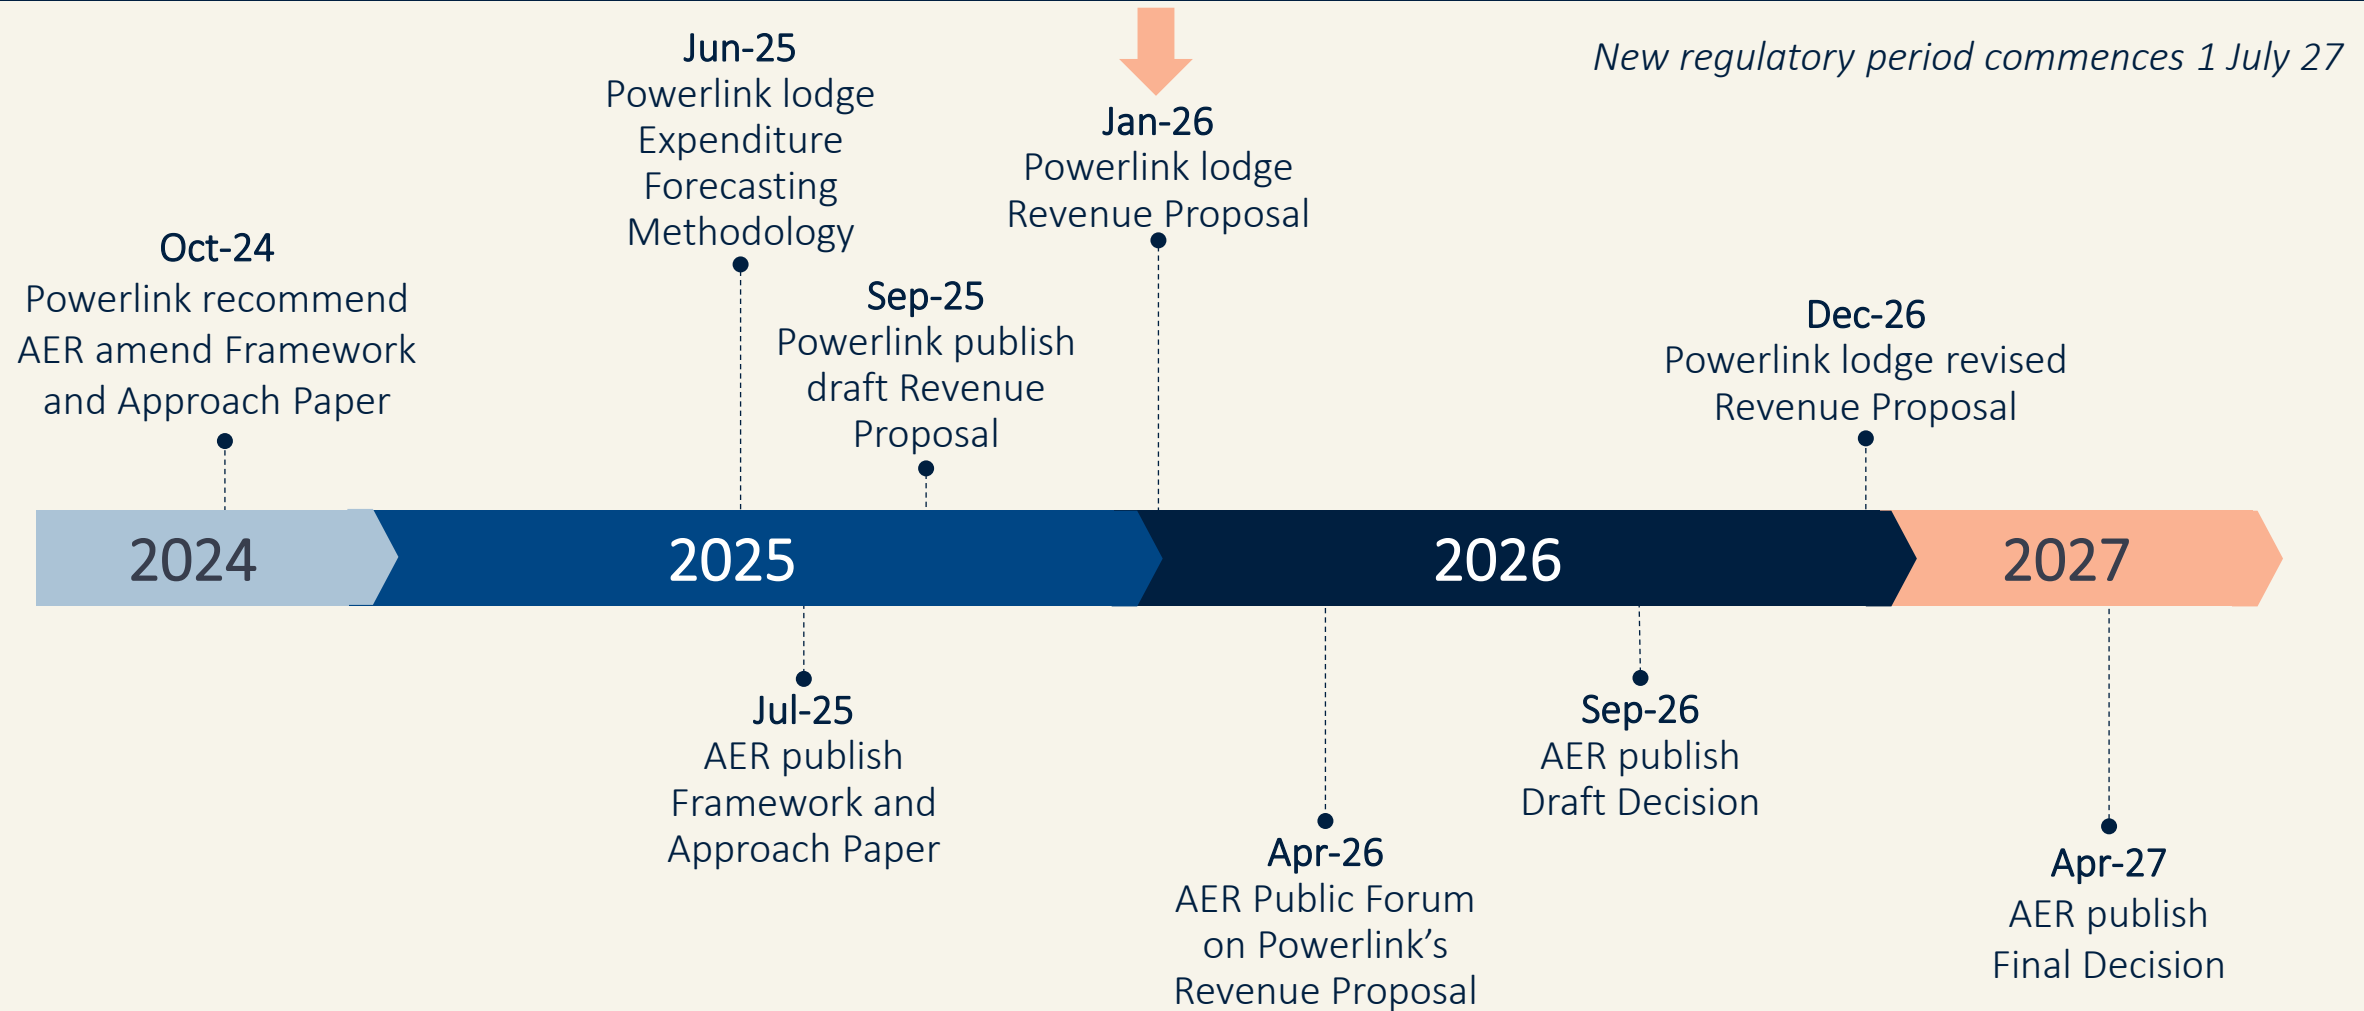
New regulatory period commences 1 July 27

Oct-24
Powerlink recommend AER amend Framework and Approach Paper

Jun-25
Powerlink lodge Expenditure Forecasting Methodology

Sep-25
Powerlink publish draft Revenue Proposal

Jan-26
Powerlink lodge Revenue Proposal

Dec-26
Powerlink lodge revised Revenue Proposal

2024

2025

2026

2027

Jul-25
AER publish Framework and Approach Paper

Apr-26
AER Public Forum on Powerlink’s Revenue Proposal

Sep-26
AER publish Draft Decision

Apr-27
AER publish Final Decision